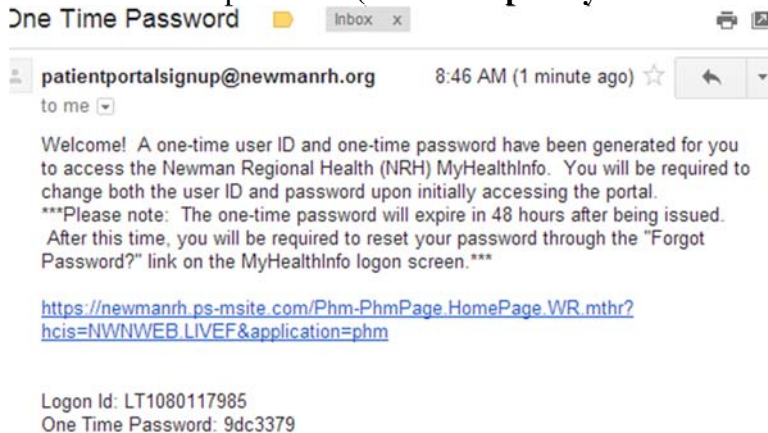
One Time Password Inbox x

patientportalsignup@newmanrh.org 8:46 AM (1 minute ago)

to me

Welcome! A one-time user ID and one-time password have been generated for you to access the Newman Regional Health (NRH) MyHealthInfo. You will be required to change both the user ID and password upon initially accessing the portal. ***Please note: The one-time password will expire in 48 hours after being issued. After this time, you will be required to reset your password through the "Forgot Password?" link on the MyHealthInfo logon screen.***

https://newmanrh.ps-msite.com/Phm-PhmPage.HomePage.WR.mthr?hcis=NWNWEB.LIVEF&application=phm

Logon Id: LT1080117985
One Time Password: 9dc3379